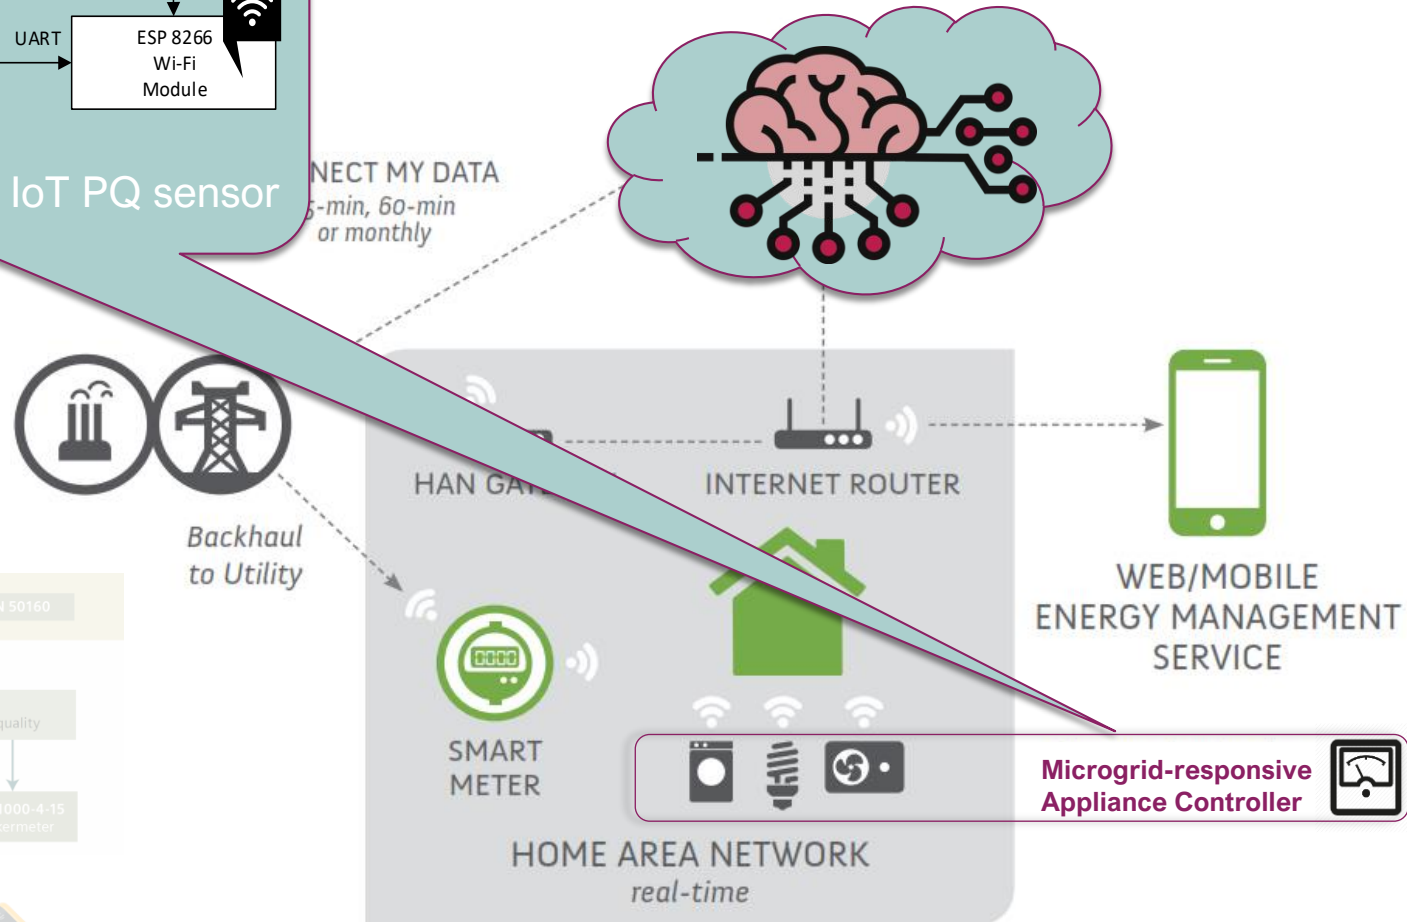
UART

ESP 8266 Wi-Fi Module

IoT PQ sensor

NECT MY DATA
5-min, 60-min or monthly

Backhaul to Utility

N 50160

quality

1000-4-15
ermeter

HAN GA

INTERNET ROUTER

WEB/MOBILE ENERGY MANAGEMENT SERVICE

0000

SMART METER

Microgrid-responsive Appliance Controller

HOME AREA NETWORK
real-time